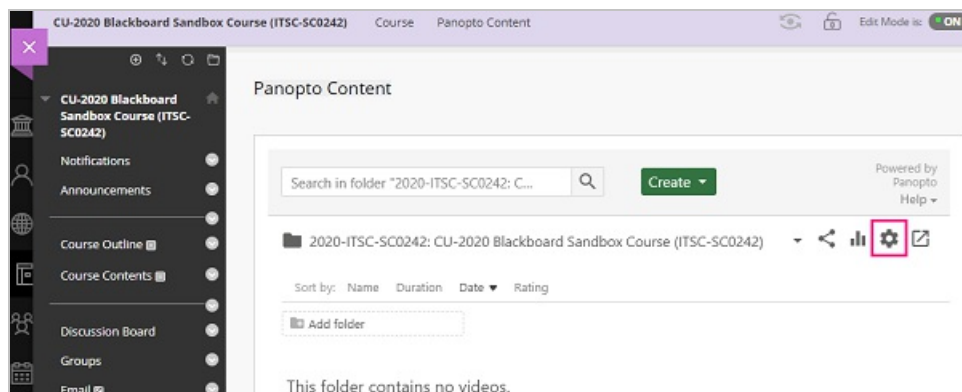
CU-2020 Blackboard Sandbox Course (ITSC-SC0242) Course Panopto Content

Edit Mode is: ON

CU-2020 Blackboard Sandbox Course (ITSC-SC0242)

Notifications

Announcements

Course Outline

Course Contents

Discussion Board

Groups

Email

Panopto Content

Search in folder "2020-ITSC-SC0242: C...

Create ▾

Powered by Panopto

Help ▾

2020-ITSC-SC0242: CU-2020 Blackboard Sandbox Course (ITSC-SC0242)

Sort by: Name Duration Date ▾ Rating

Add folder

This folder contains no videos.